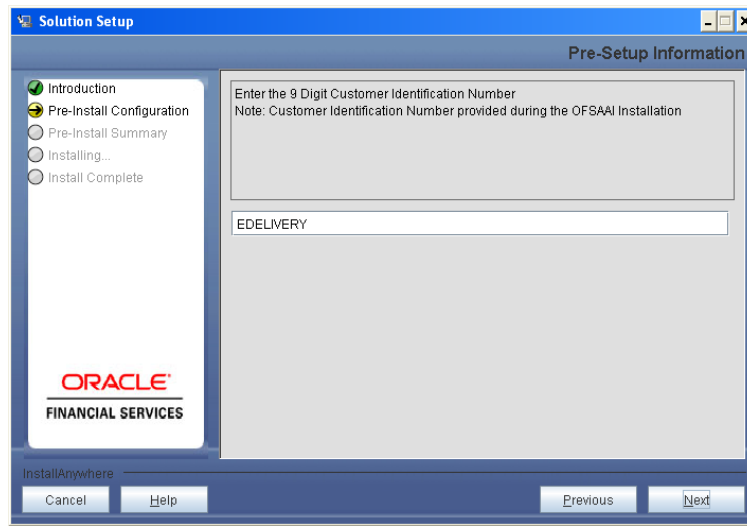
Solution Setup

Pre-Setup Information

Introduction
Pre-Install Configuration
Pre-Install Summary
Installing...
Install Complete

ORACLE
FINANCIAL SERVICES

Enter the 9 Digit Customer Identification Number
Note: Customer Identification Number provided during the OFSAAI Installation

EDELIVERY

InstallAnywhere

Cancel
Help
Previous
Next